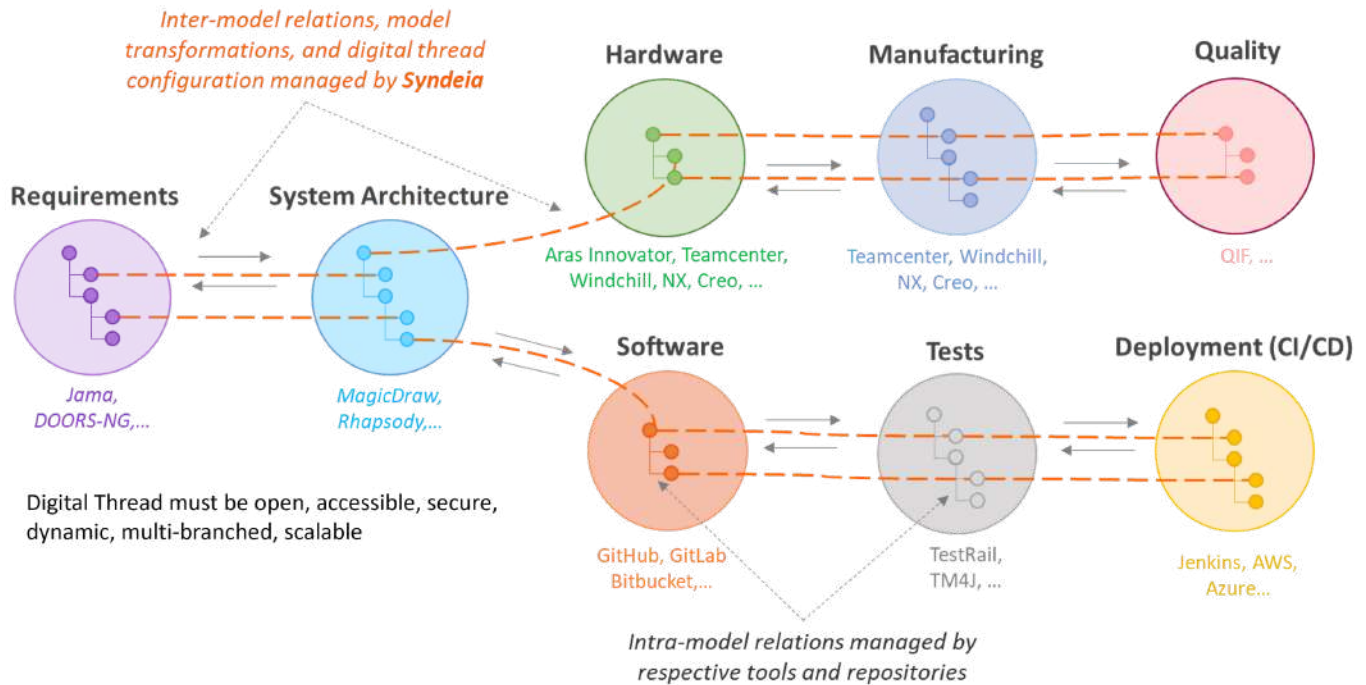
Inter-model relations, model transformations, and digital thread configuration managed by Syndeia

Hardware

Manufacturing

Quality

Requirements

System Architecture

Aras Innovator, Teamcenter, Windchill, NX, Creo, ...

Teamcenter, Windchill, NX, Creo, ...

QIF, ...

Jama, DOORS-NG,...

MagicDraw, Rhapsody,...

Software

Tests

Deployment (CI/CD)

Digital Thread must be open, accessible, secure, dynamic, multi-branched, scalable

GitHub, GitLab Bitbucket,...

TestRail, TM4J, ...

Jenkins, AWS, Azure...

Intra-model relations managed by respective tools and repositories